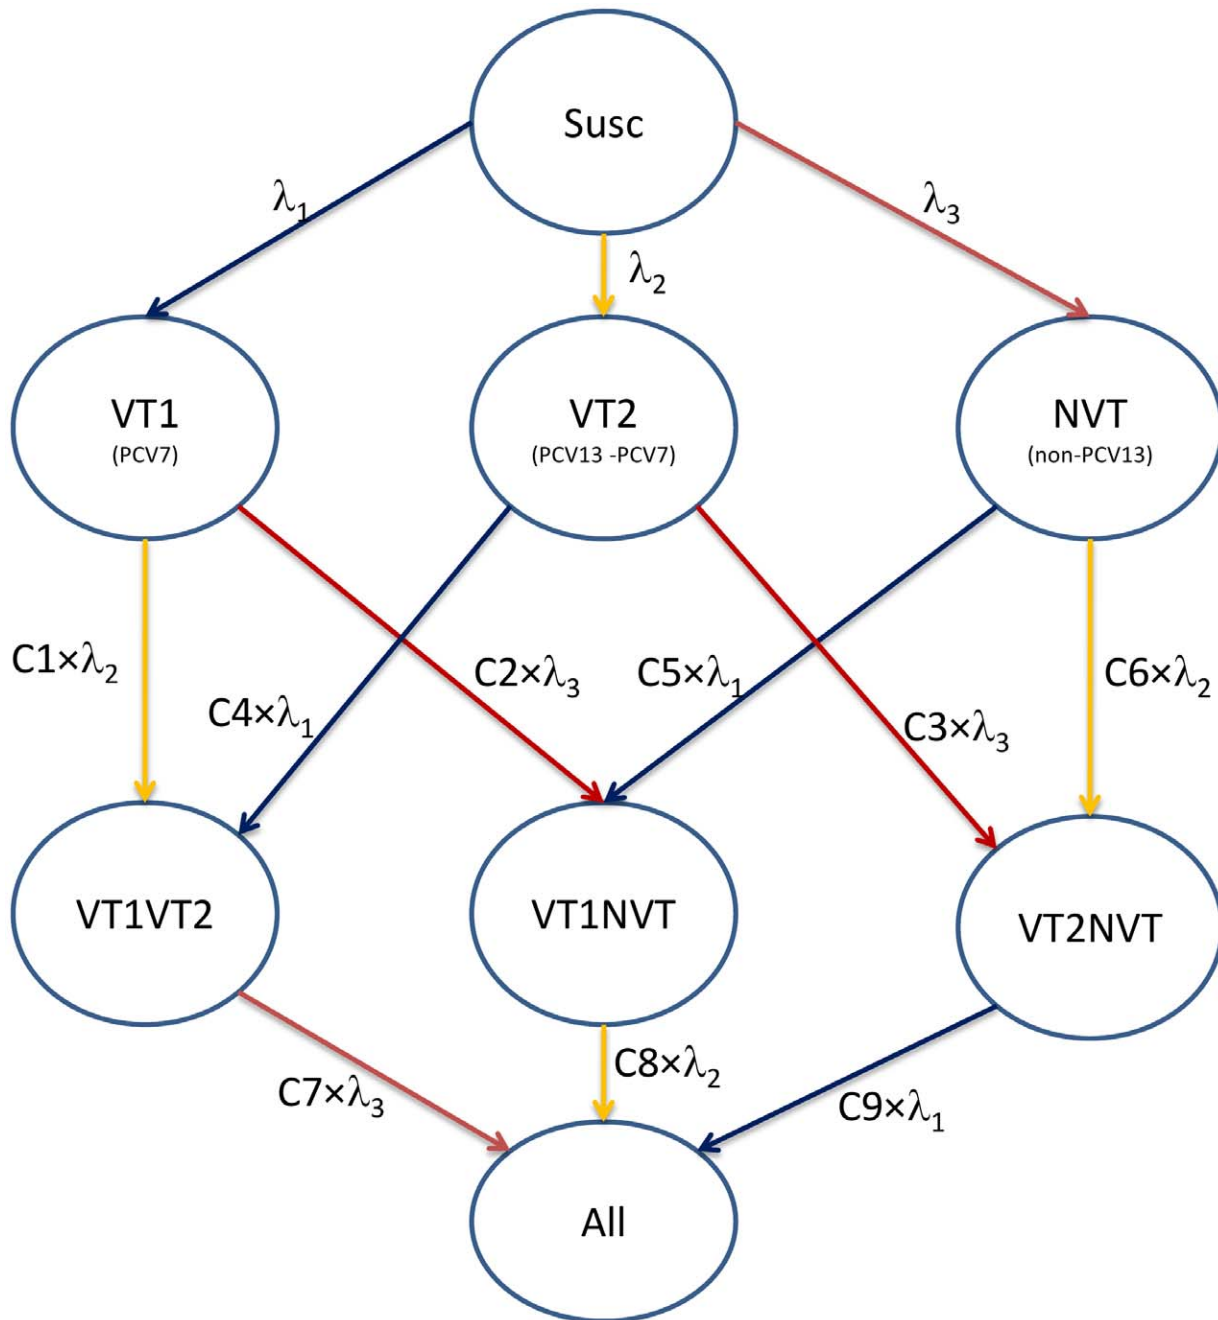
Susc

$\lambda_1$

$\lambda_2$

$\lambda_3$

VT1
(PCV7)

VT2
(PCV13 -PCV7)

NVT
(non-PCV13)

C1×$\lambda_2$

C4×$\lambda_1$

C2×$\lambda_3$

C5×$\lambda_1$

C3×$\lambda_3$

C6×$\lambda_2$

VT1VT2

VT1NVT

VT2NVT

C7×$\lambda_3$

C8×$\lambda_2$

C9×$\lambda_1$

All